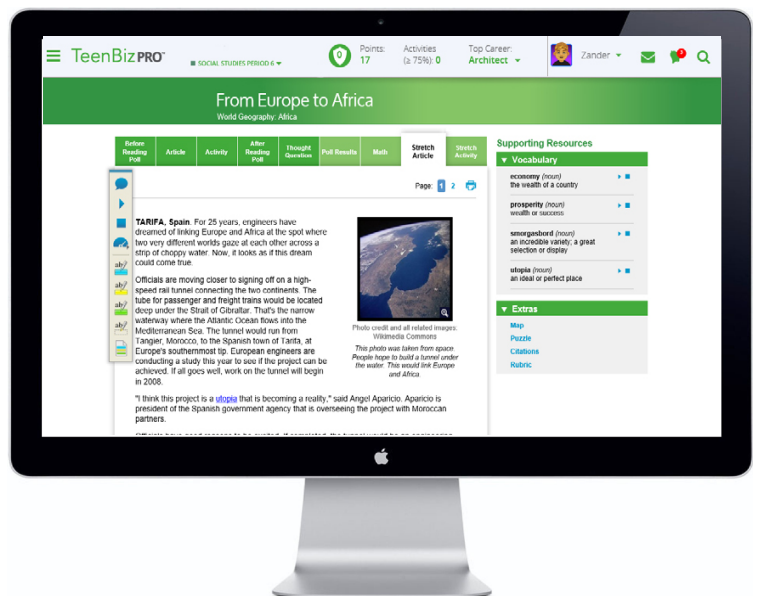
TeenBiz PRO™

SOCIAL STUDIES PERIOD 6

0

Points: 17

Activities (≥ 75%): 0

Top Career: Architect

Zander

3

From Europe to Africa

World Geography: Africa

Before Reading Poll

Article

Activity

After Reading Poll

Thought Question

Poll Results

Math

Stretch Article

Stretch Activity

Page: 1 2

TARIFA, Spain. For 25 years, engineers have dreamed of linking Europe and Africa at the spot where two very different worlds gaze at each other across a strip of choppy water. Now, it looks as if this dream could come true.

Officials are moving closer to signing off on a high-speed rail tunnel connecting the two continents. The tube for passenger and freight trains would be located deep under the Strait of Gibraltar. That's the narrow waterway where the Atlantic Ocean flows into the Mediterranean Sea. The tunnel would run from Tangier, Morocco, to the Spanish town of Tarifa, at Europe's southernmost tip. European engineers are conducting a study this year to see if the project can be achieved. If all goes well, work on the tunnel will begin in 2008.

Photo credit and all related images. Wikimedia Commons

This photo was taken from space. People hope to build a tunnel under the water. This tunnel would link Europe and Africa

"I think this project is a utopia that is becoming a reality," said Angel Aparicio. Aparicio is president of the Spanish government agency that is overseeing the project with Moroccan partners.

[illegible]

Supporting Resources

Vocabulary

economy (noun)
the wealth of a country

prosperity (noun)
wealth or success

smorgasbord (noun)
an incredible variety; a great selection or display

utopia (noun)
an ideal or perfect place

Extras

Map

Puzzle

Citations

Rubric